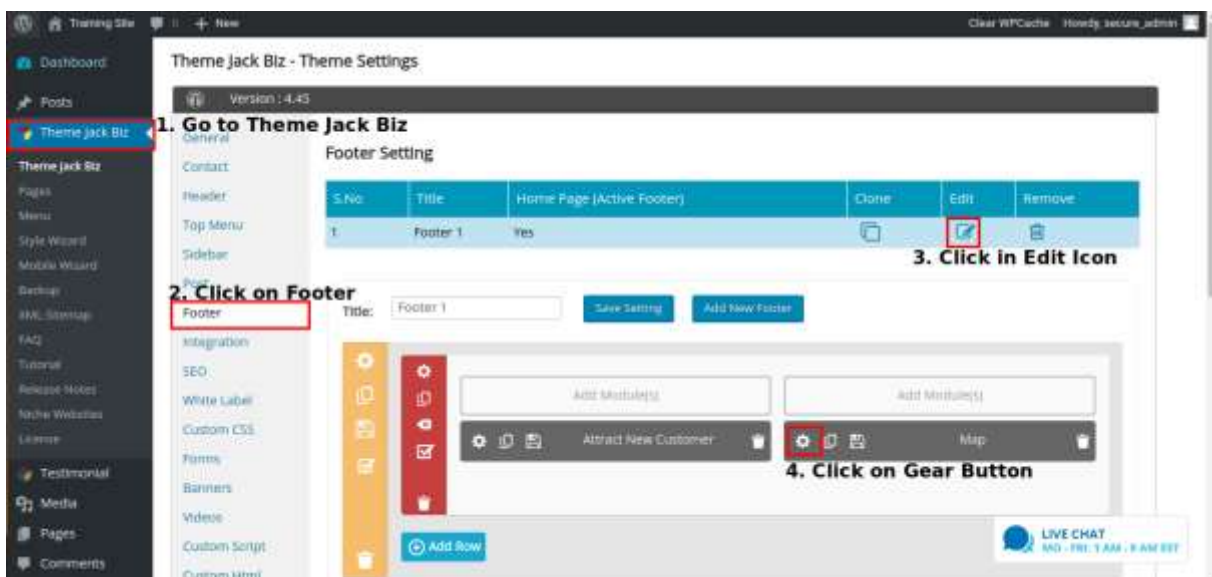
Training Site + New Clear WPCache Howdy, secure_admin

Dashboard
Posts
Theme Jack Biz
Theme Jack Biz
Pages
Menu
Style Wizard
Mobile Wizard
Backup
XML Sitemap
FAQ
Tutorial
Release Notes
Niche Websites
License
Testimonial
Media
Pages
Comments

Theme Jack Biz - Theme Settings

Version : 4.45

1. Go to Theme Jack Biz

General
Contact
Header
Top Menu
Sidebar
2. Click on Footer
Footer
Integration
SEO
White Label
Custom CSS
Forms
Banners
Videos
Custom Script
Custom Html

Footer Setting

| S.No. | Title | Home Page (Active Footer) | Clone | Edit | Remove |
|---|---|---|---|---|---|
| 1 | Footer 1 | Yes | | | |

3. Click in Edit Icon

Title: Footer 1 Save Setting Add New Footer

Add Module(s)
Add Module(s)
Attract New Customer
Map
4. Click on Gear Button

Add Row

LIVE CHAT
MO - FRI: 1 AM - 8 AM EST